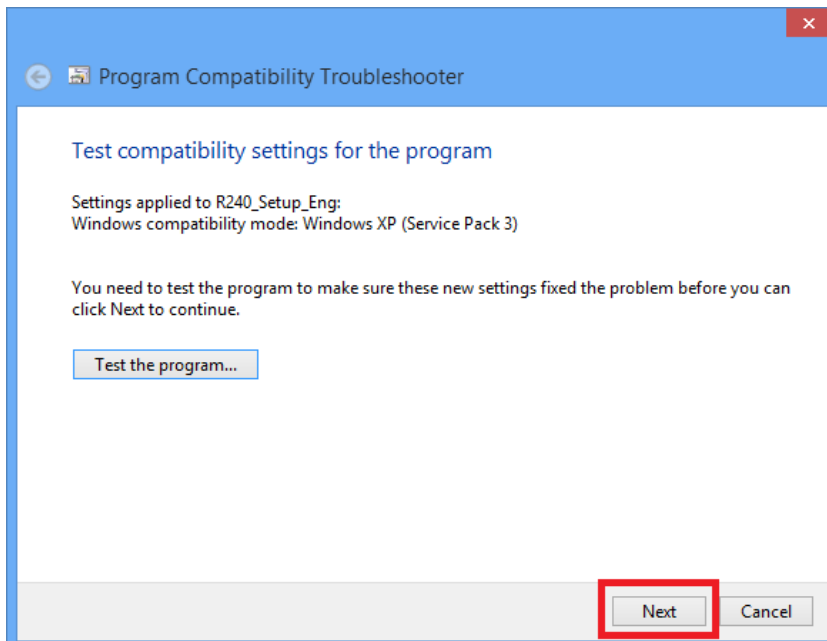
Program Compatibility Troubleshooter

Test compatibility settings for the program

Settings applied to R240_Setup_Eng:
Windows compatibility mode: Windows XP (Service Pack 3)

You need to test the program to make sure these new settings fixed the problem before you can click Next to continue.

Test the program...

Next

Cancel